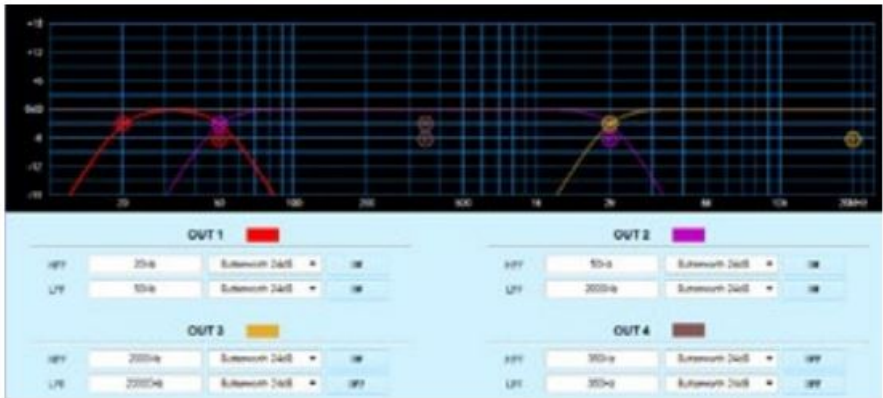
+18
+12
+6
0dB
-6
-12
-18
20
50
100
200
500
1k
2k
5k
10k
20kHz

OUT 1
HPF 20Hz Butterworth 24dB ON
LPF 50Hz Butterworth 24dB ON

OUT 2
HPF 50Hz Butterworth 24dB ON
LPF 2000Hz Butterworth 24dB ON

OUT 3
HPF 2000Hz Butterworth 24dB ON
LPF 20000Hz Butterworth 24dB OFF

OUT 4
HPF 350Hz Butterworth 24dB OFF
LPF 350Hz Butterworth 24dB OFF